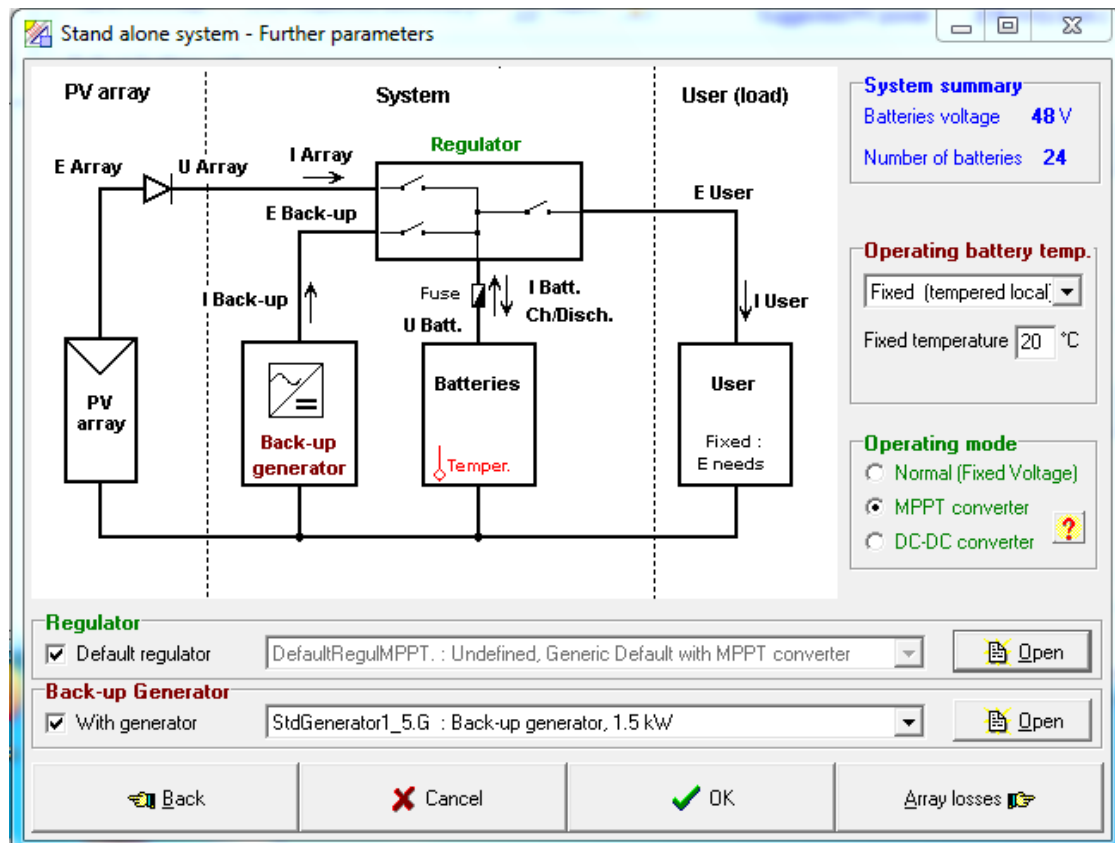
Stand alone system - Further parameters

PV array

System

User (load)

E Array

U Array

I Array

Regulator

E Back-up

E User

I Back-up

Fuse

U Batt.

I Batt. Ch/Disch.

I User

PV array

Back-up generator

Batteries

Temper.

User

Fixed : E needs

System summary

Batteries voltage 48 V

Number of batteries 24

Operating battery temp.

Fixed (tempered local)

Fixed temperature 20 °C

Operating mode

Normal (Fixed Voltage)

MPPT converter

DC-DC converter

?

Regulator

Default regulator

DefaultRegulMPPT. : Undefined, Generic Default with MPPT converter

Open

Back-up Generator

With generator

StdGenerator1_5.G : Back-up generator, 1.5 kW

Open

Back

Cancel

OK

Array losses